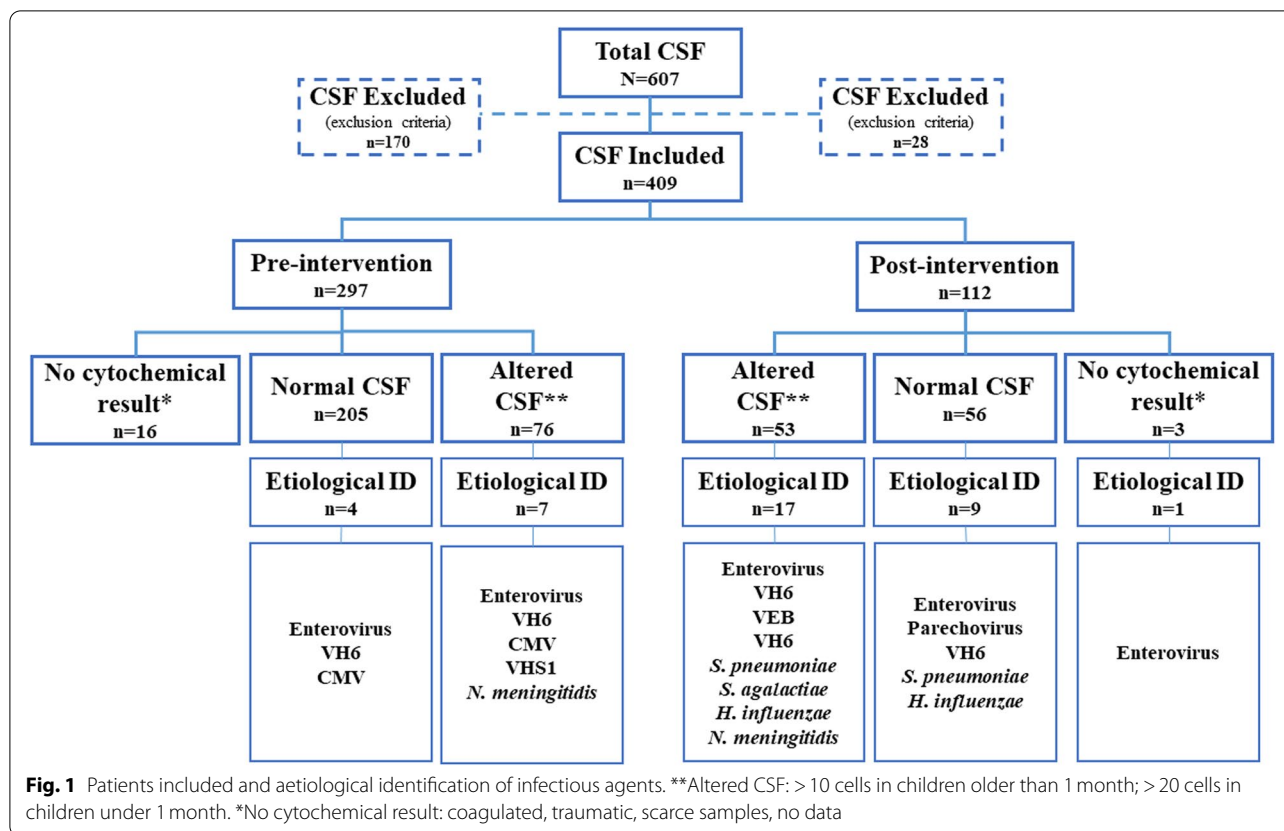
Total CSF
N=607

CSF Excluded
(exclusion criteria)
n=170

CSF Excluded
(exclusion criteria)
n=28

CSF Included
n=409

Pre-intervention
n=297

Post-intervention
n=112

No cytochemical result*
n=16

Normal CSF
n=205

Altered CSF**
n=76

Altered CSF**
n=53

Normal CSF
n=56

No cytochemical result*
n=3

Etiological ID
n=4

Etiological ID
n=7

Etiological ID
n=17

Etiological ID
n=9

Etiological ID
n=1

Enterovirus
VH6
CMV

Enterovirus
VH6
CMV
VHS1
*N. meningitidis*

Enterovirus
VH6
VEB
VH6
*S. pneumoniae*
*S. agalactiae*
*H. influenzae*
*N. meningitidis*

Enterovirus
Parechovirus
VH6
*S. pneumoniae*
*H. influenzae*

Enterovirus

**Fig. 1** Patients included and aetiological identification of infectious agents. **Altered CSF: > 10 cells in children older than 1 month; > 20 cells in children under 1 month. *No cytochemical result: coagulated, traumatic, scarce samples, no data